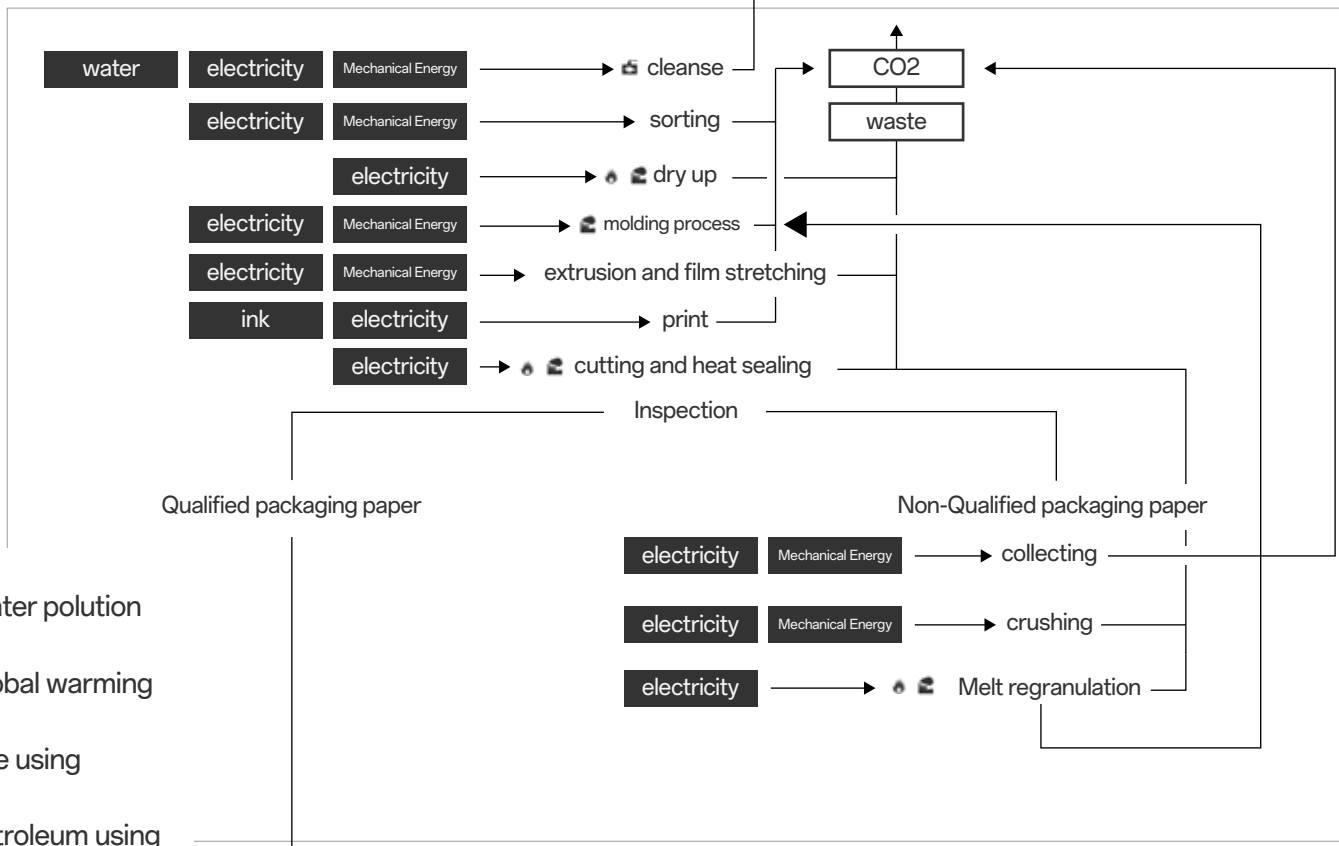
water electricity Mechanical Energy cleanse

CO2

electricity Mechanical Energy sorting

waste

electricity dry up

electricity Mechanical Energy molding process

electricity Mechanical Energy extrusion and film stretching

ink electricity print

electricity cutting and heat sealing

Inspection

Qualified packaging paper

Non-Qualified packaging paper

electricity Mechanical Energy collecting

electricity Mechanical Energy crushing

electricity Melt regranulation

ter polution

obal warming

e using

troleum using